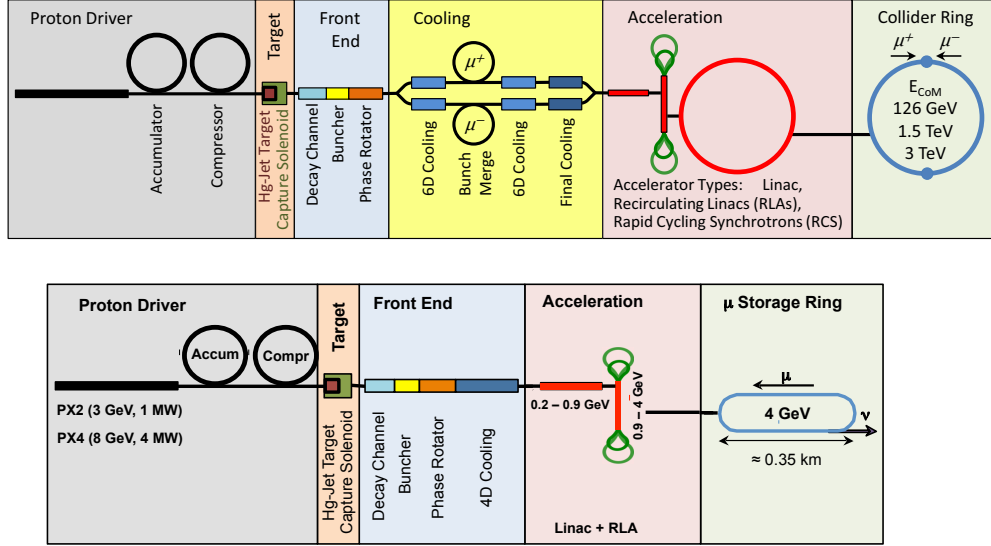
Proton Driver

Accumulator

Compressor

Target

Hg-Jet Target
Capture Solenoid

Front End

Decay Channel

Buncher

Phase Rotator

Cooling

$\mu^+$

$\mu^-$

6D Cooling

Bunch Merge

6D Cooling

Final Cooling

Acceleration

Accelerator Types: Linac, Recirculating Linacs (RLAs), Rapid Cycling Synchrotrons (RCS)

Collider Ring

$\mu^+$ $\mu^-$

$E_{CoM}$
126 GeV
1.5 TeV
3 TeV

Proton Driver

Accum

Compr

PX2 (3 GeV, 1 MW)

PX4 (8 GeV, 4 MW)

Target

Hg-Jet Target
Capture Solenoid

Front End

Decay Channel

Buncher

Phase Rotator

4D Cooling

Acceleration

0.2 – 0.9 GeV

0.9 – 4 GeV

Linac + RLA

μ Storage Ring

μ

4 GeV

ν

≈ 0.35 km